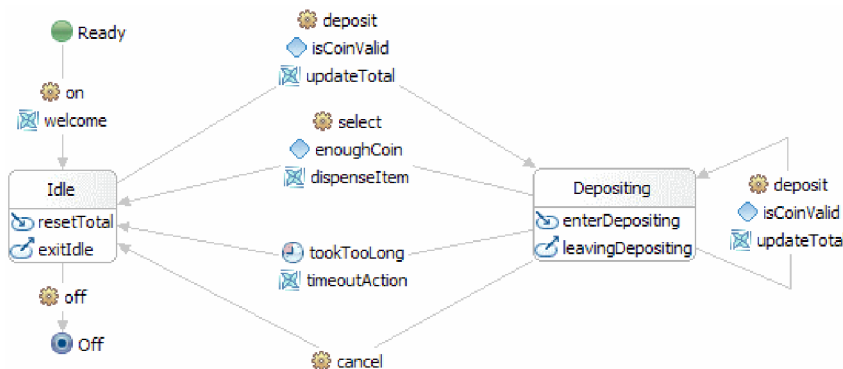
Ready

on
welcome

Idle
resetTotal
exitIdle

off

Off

deposit
isCoinValid
updateTotal

select
enoughCoin
dispenseItem

tookTooLong
timeoutAction

cancel

Depositing
enterDepositing
leavingDepositing

deposit
isCoinValid
updateTota